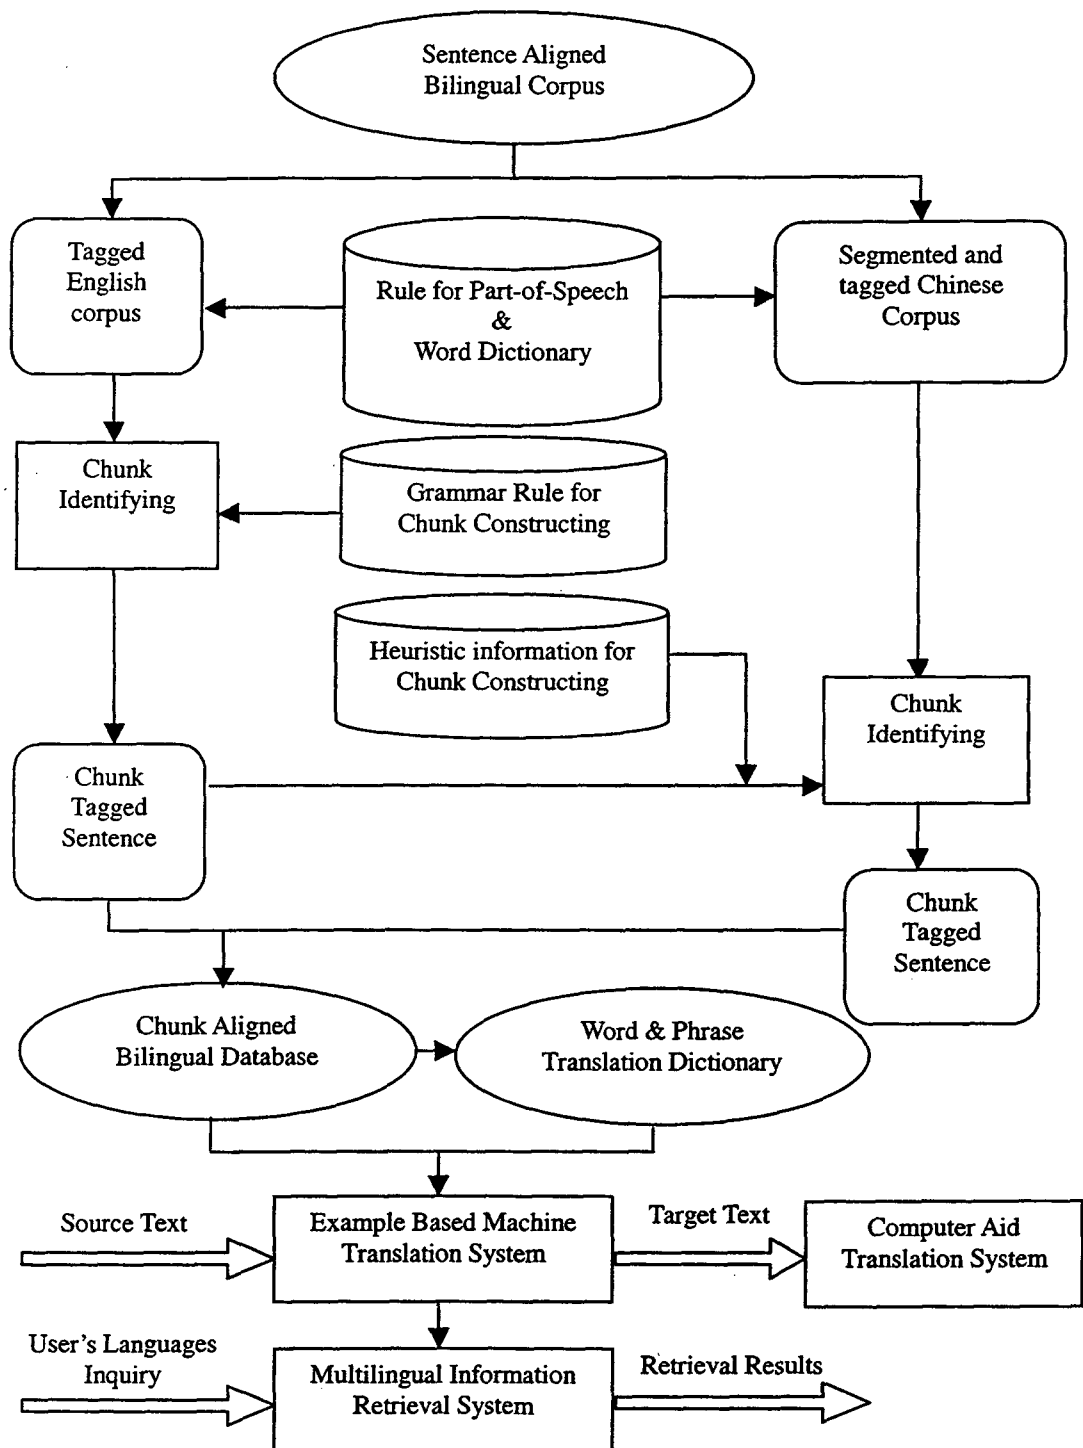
Sentence Aligned Bilingual Corpus

Tagged English corpus

Rule for Part-of-Speech & Word Dictionary

Segmented and tagged Chinese Corpus

Chunk Identifying

Grammar Rule for Chunk Constructing

Heuristic information for Chunk Constructing

Chunk Identifying

Chunk Tagged Sentence

Chunk Tagged Sentence

Chunk Aligned Bilingual Database

Word & Phrase Translation Dictionary

Source Text

Example Based Machine Translation System

Target Text

Computer Aid Translation System

User's Languages Inquiry

Multilingual Information Retrieval System

Retrieval Results